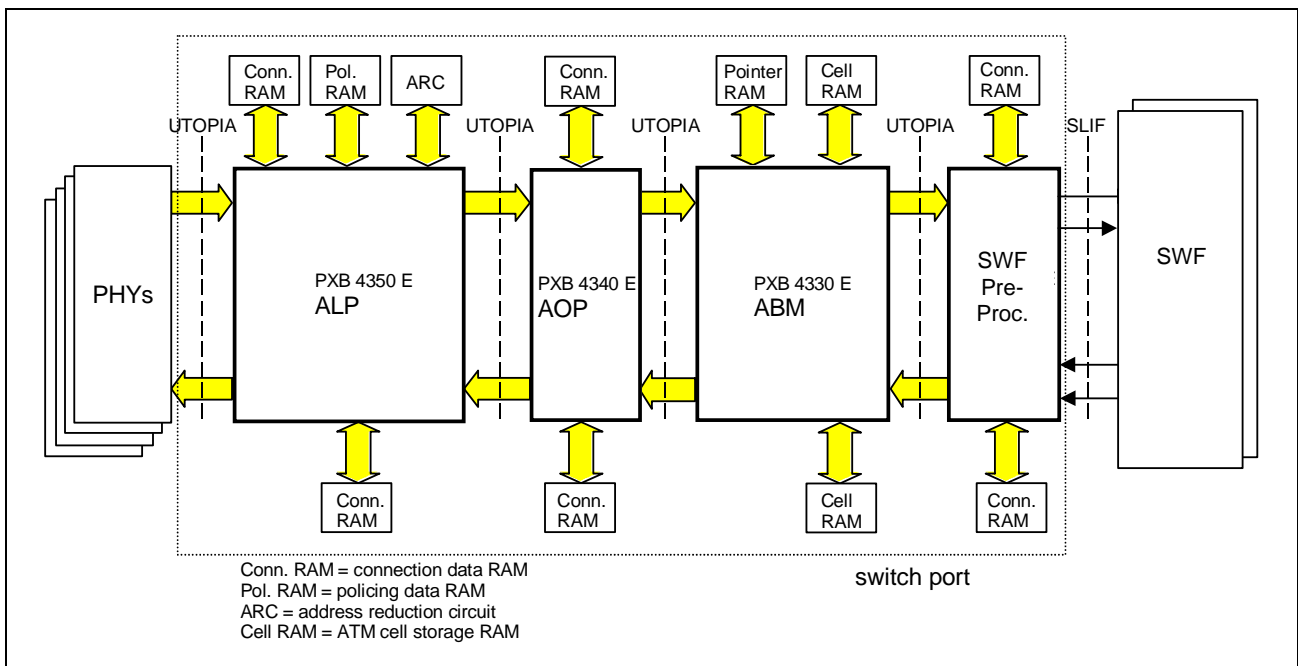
Conn. RAM

Pol. RAM

ARC

Conn. RAM

Pointer RAM

Cell RAM

Conn. RAM

UTOPIA

UTOPIA

UTOPIA

UTOPIA

SLIF

PHYs

PXB 4350 E
ALP

PXB 4340 E
AOP

PXB 4330 E
ABM

SWF Pre-Proc.

SWF

Conn. RAM

Conn. RAM

Cell RAM

Conn. RAM

Conn. RAM = connection data RAM
Pol. RAM = policing data RAM
ARC = address reduction circuit
Cell RAM = ATM cell storage RAM

switch port